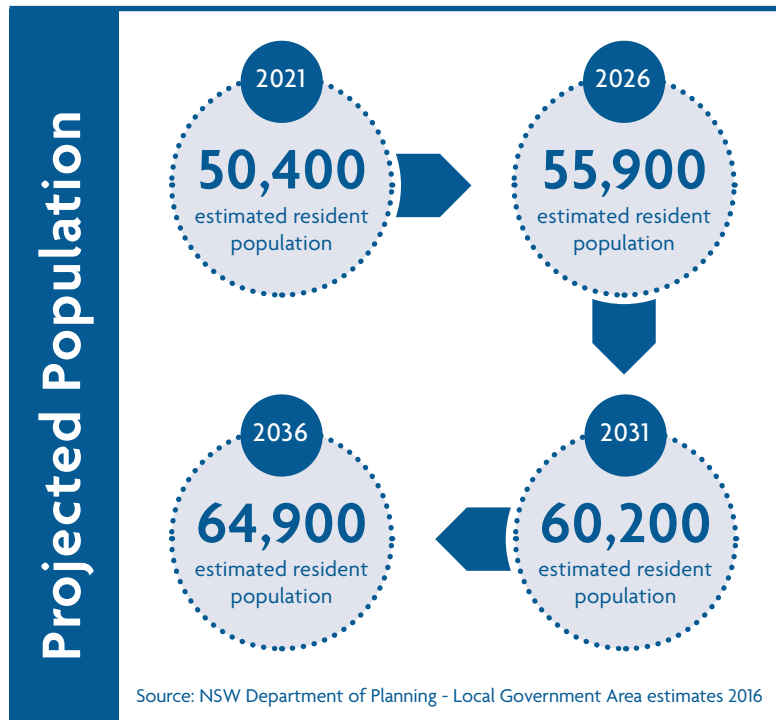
Projected Population

2021
50,400
estimated resident population

2026
55,900
estimated resident population

2031
60,200
estimated resident population

2036
64,900
estimated resident population

Source: NSW Department of Planning - Local Government Area estimates 2016